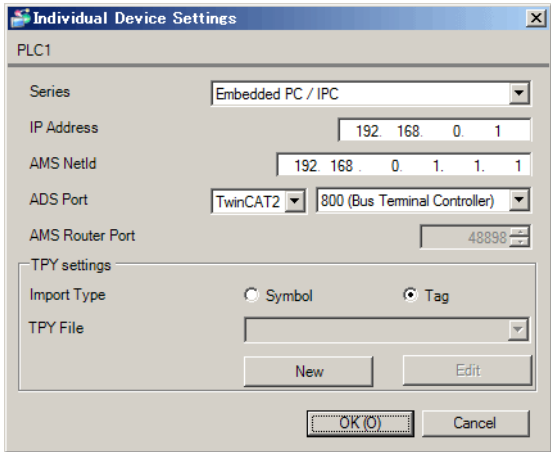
Individual Device Settings

PLC1

Series
Embedded PC / IPC

IP Address
192. 168. 0. 1

AMS NetId
192. 168. 0. 1. 1. 1

ADS Port
TwinCAT2
800 (Bus Terminal Controller)

AMS Router Port
48898

TPY settings

Import Type
Symbol
Tag

TPY File

New
Edit

OK (O)
Cancel